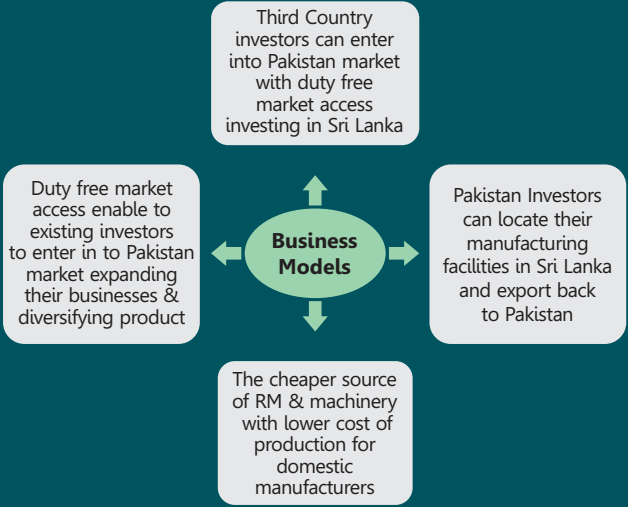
Third Country investors can enter into Pakistan market with duty free market access investing in Sri Lanka

Duty free market access enable to existing investors to enter in to Pakistan market expanding their businesses & diversifying product

Business Models

Pakistan Investors can locate their manufacturing facilities in Sri Lanka and export back to Pakistan

The cheaper source of RM & machinery with lower cost of production for domestic manufacturers